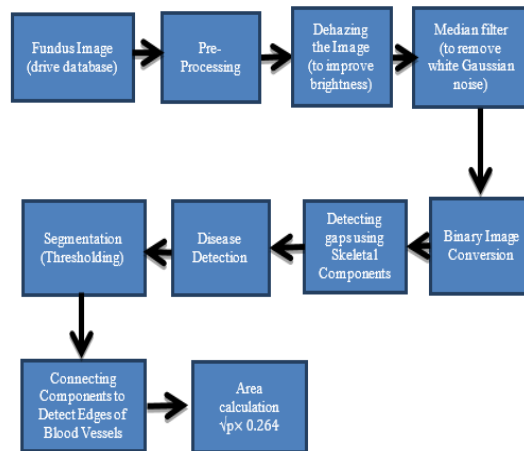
Fundus Image (drive database)

Pre-Processing

Dehazing the Image (to improve brightness)

Median filter (to remove white Gaussian noise)

Binary Image Conversion

Detecting gaps using Skeletal Components

Disease Detection

Segmentation (Thresholding)

Connecting Components to Detect Edges of Blood Vessels

Area calculation $\sqrt{p} \times 0.264$